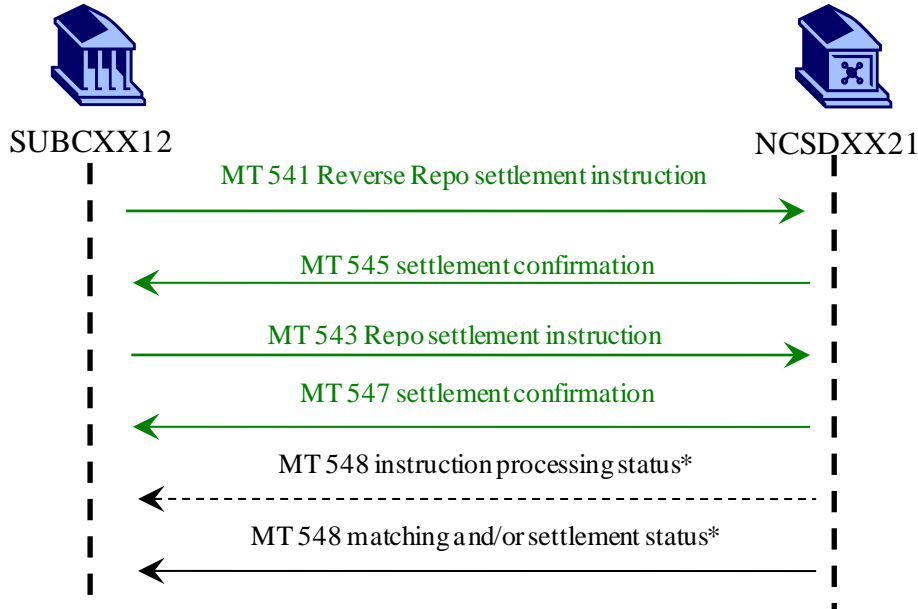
SUBCXX12

NCSDXX21

MT 541 Reverse Repo settlement instruction

MT 545 settlement confirmation

MT 543 Repo settlement instruction

MT 547 settlement confirmation

MT 548 instruction processing status*

MT 548 matching and/or settlement status*